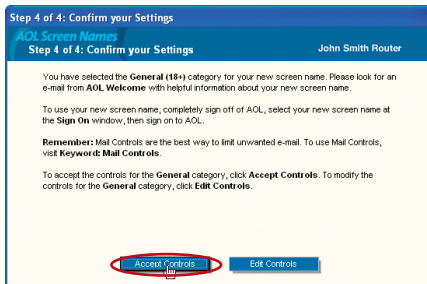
Step 4 of 4: Confirm your Settings

AOL Screen Names
Step 4 of 4: Confirm your Settings
John Smith Router

You have selected the General (18+) category for your new screen name. Please look for an e-mail from AOL Welcome with helpful information about your new screen name.

To use your new screen name, completely sign off of AOL, select your new screen name at the Sign On window, then sign on to AOL.

Remember: Mail Controls are the best way to limit unwanted e-mail. To use Mail Controls, visit Keyword: Mail Controls.

To accept the controls for the General category, click Accept Controls. To modify the controls for the General category, click Edit Controls.

Accept Controls
Edit Controls